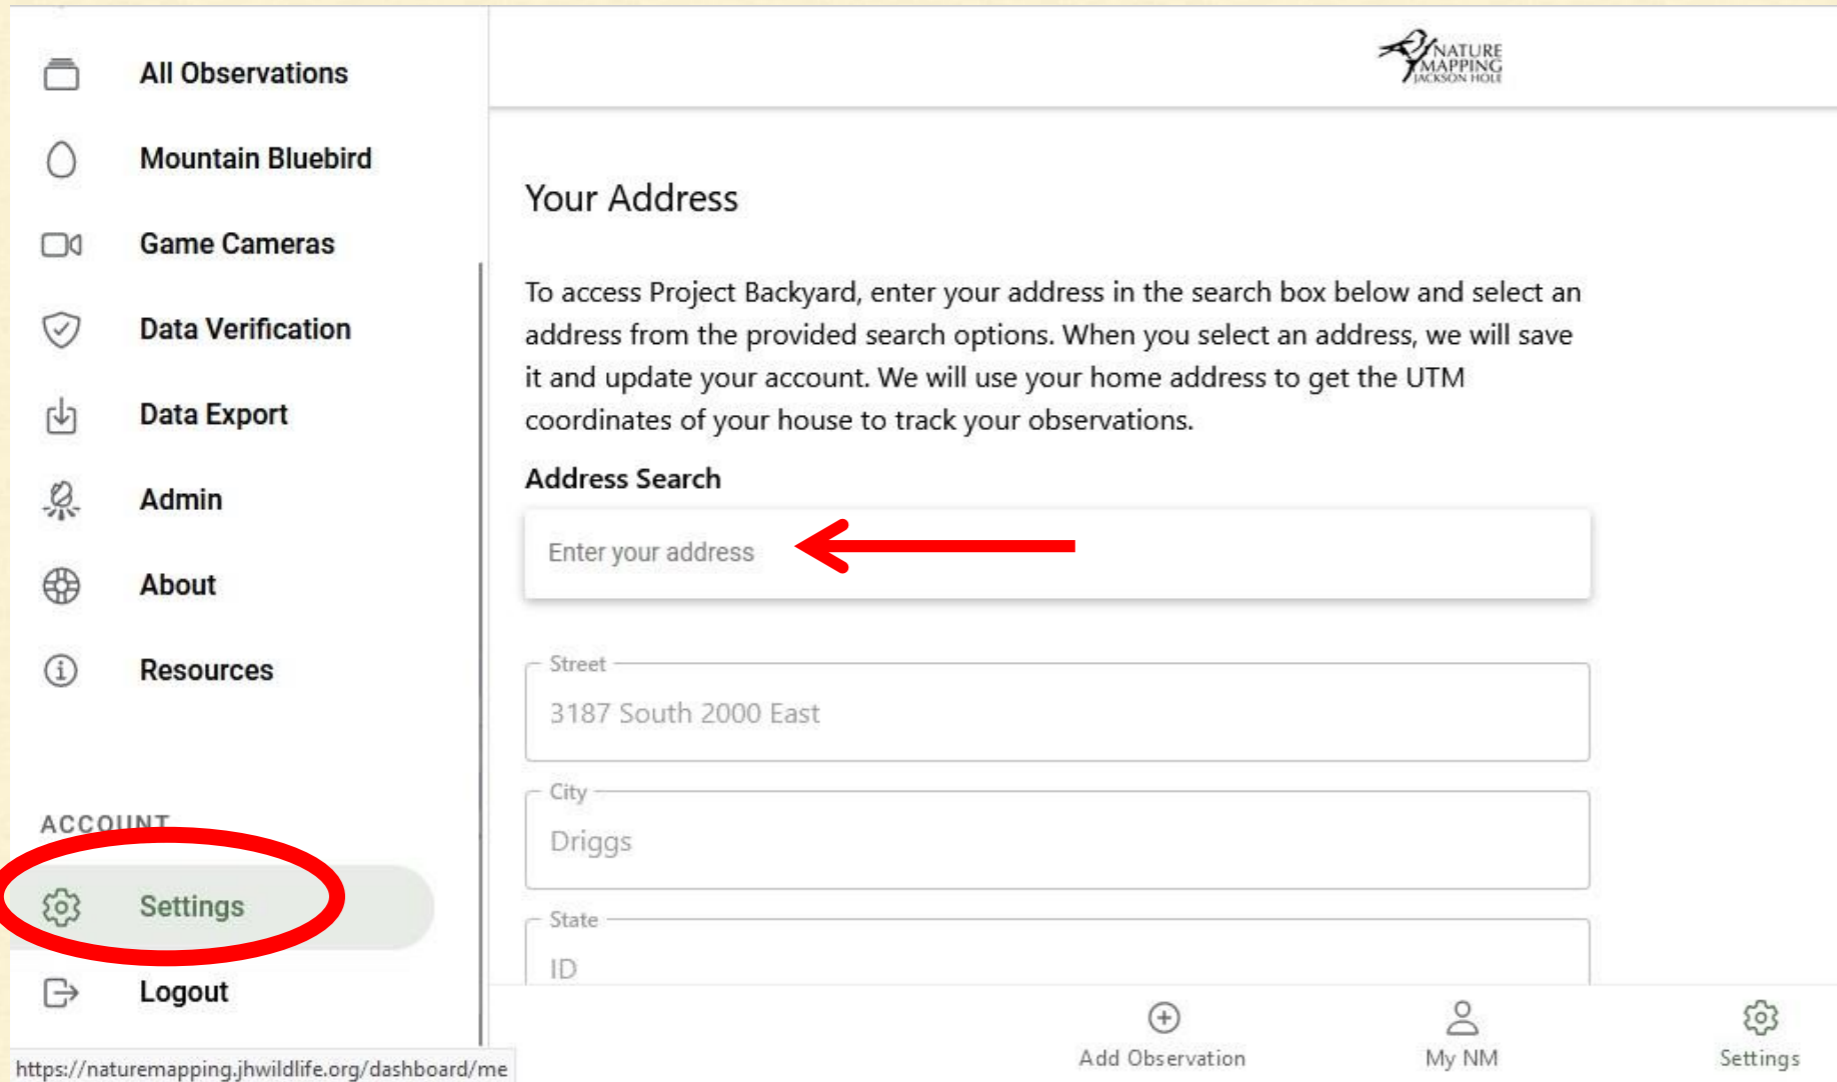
All Observations

Mountain Bluebird

Game Cameras

Data Verification

Data Export

Admin

About

Resources

ACCOUNT

Settings

Logout

https://naturemapping.jhwildlife.org/dashboard/me

NATURE MAPPING JACKSON HOLE

Your Address

To access Project Backyard, enter your address in the search box below and select an address from the provided search options. When you select an address, we will save it and update your account. We will use your home address to get the UTM coordinates of your house to track your observations.

Address Search

Enter your address

Street
3187 South 2000 East

City
Driggs

State
ID

Add Observation

My NM

Settings